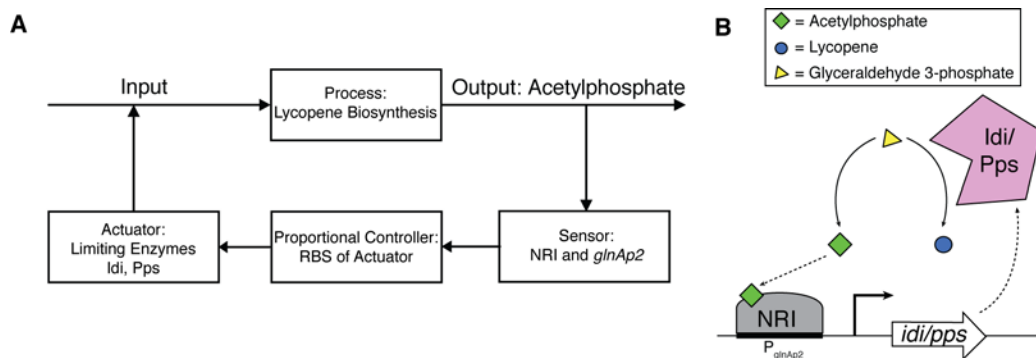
A

Input

Process: Lycopene Biosynthesis

Output: Acetylphosphate

Actuator: Limiting Enzymes Idi, Pps

Proportional Controller: RBS of Actuator

Sensor: NRI and glnAp2

B

= Acetylphosphate

= Lycopene

= Glyceraldehyde 3-phosphate

Idi/ Pps

NRI

$P_{glnAp2}$

idi/pps